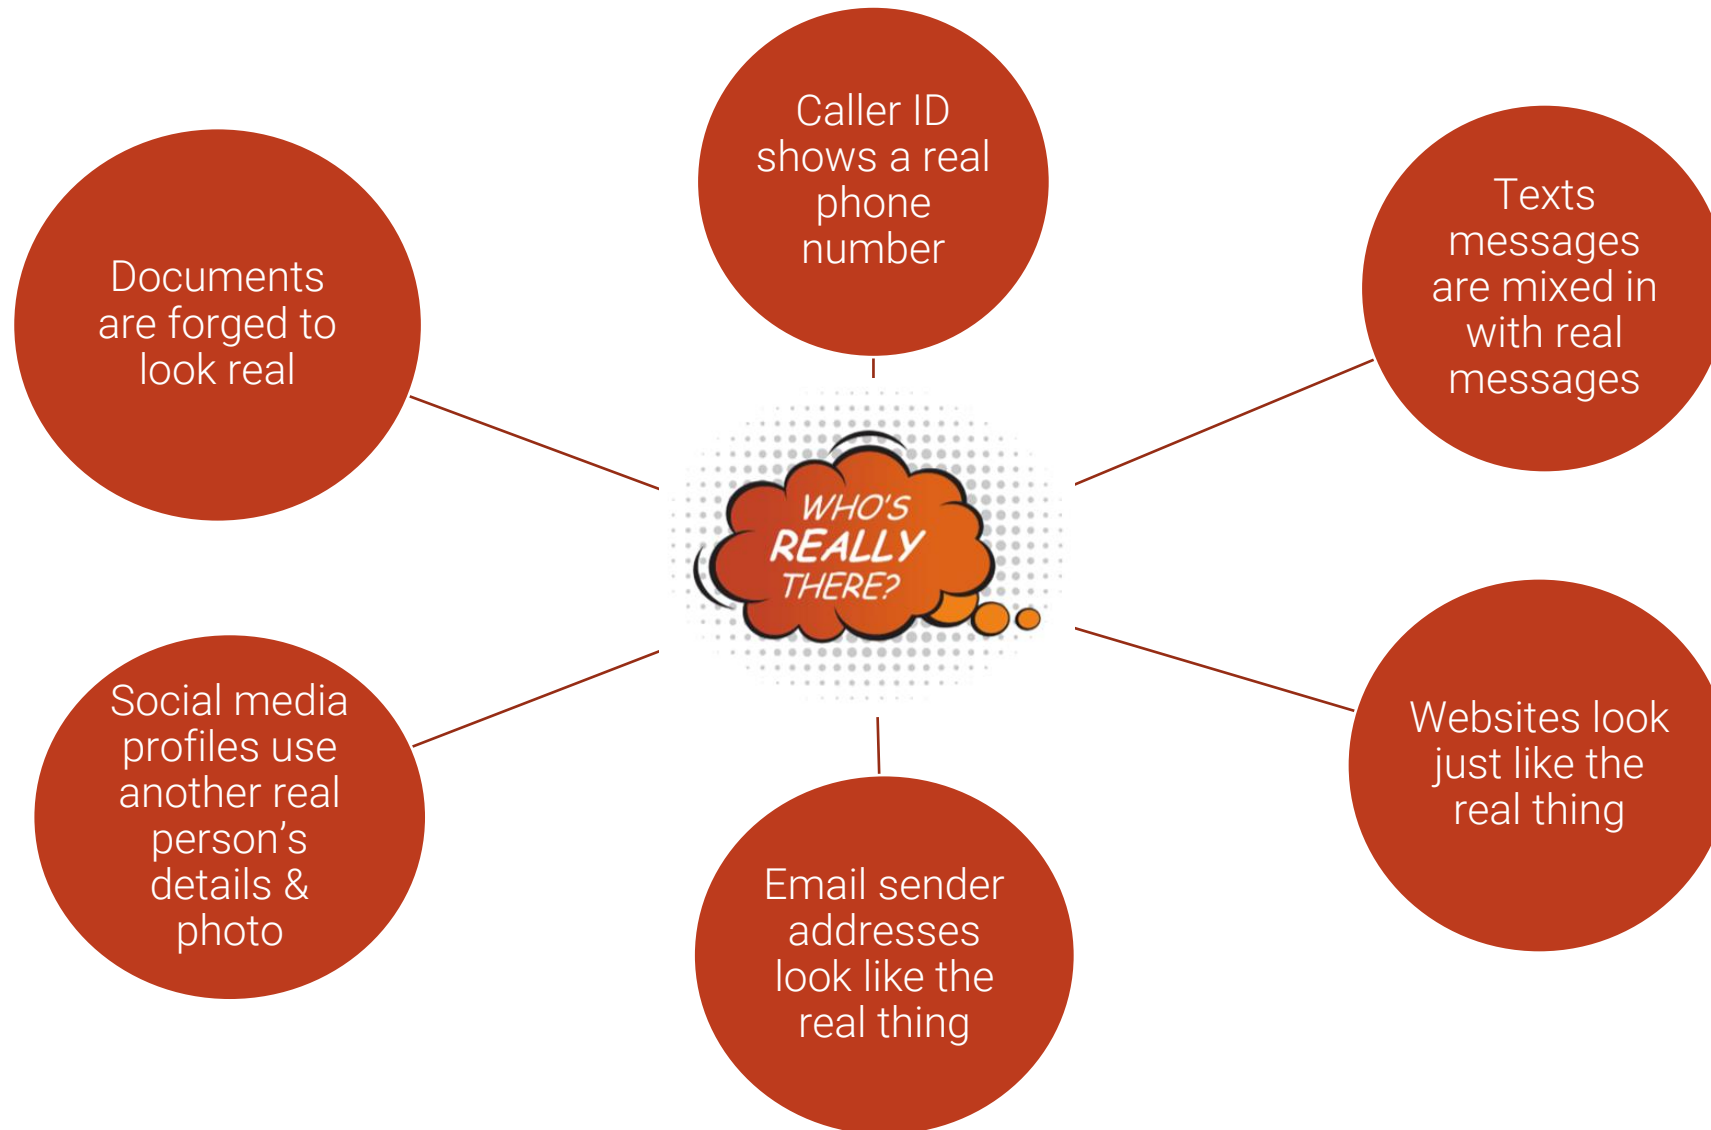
WHO'S REALLY THERE?

Caller ID shows a real phone number

Texts messages are mixed in with real messages

Websites look just like the real thing

Email sender addresses look like the real thing

Social media profiles use another real person's details & photo

Documents are forged to look real